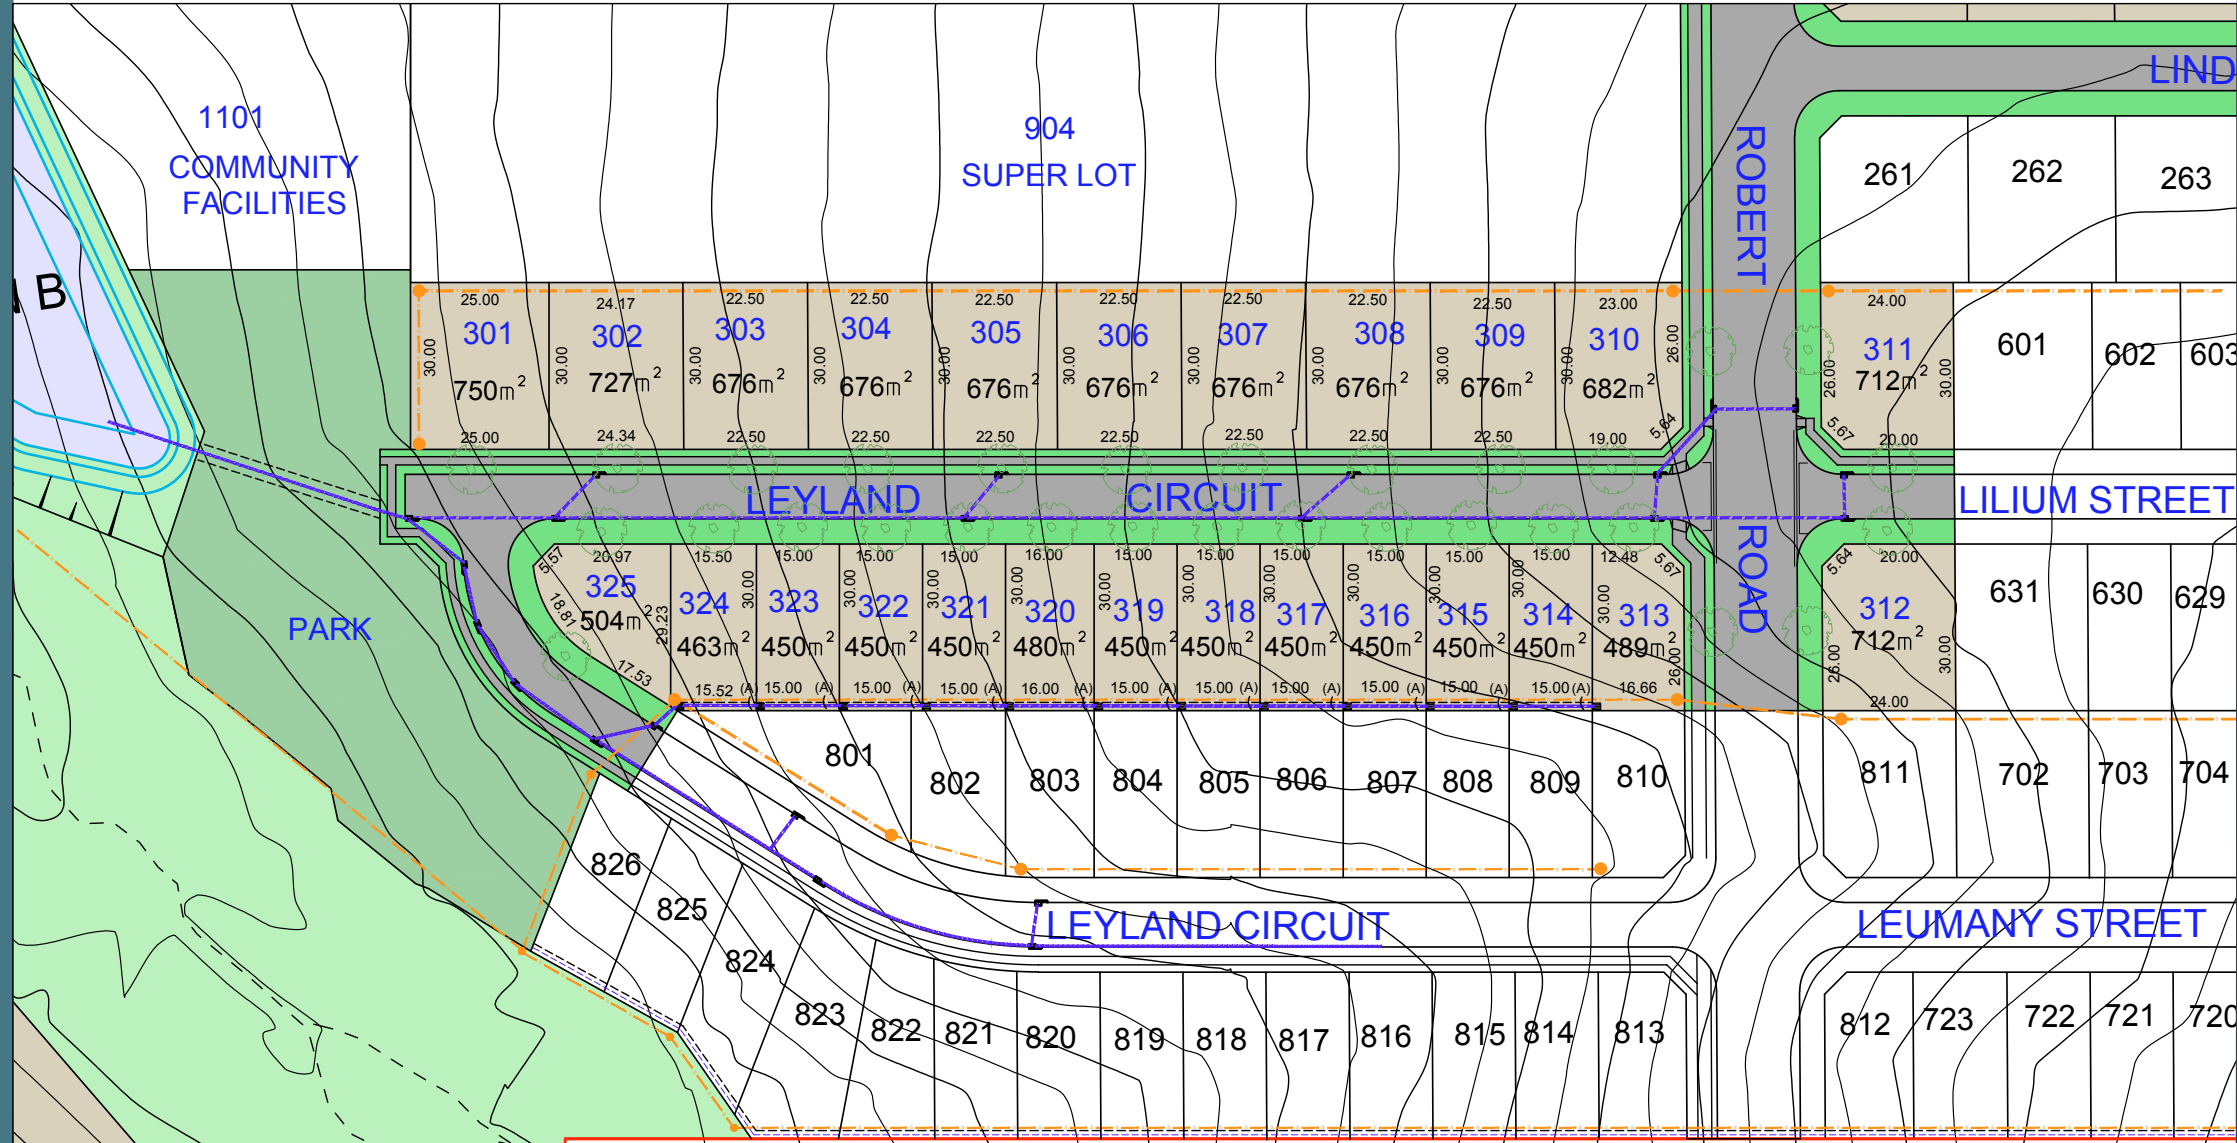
1101
COMMUNITY
FACILITIES

904
SUPER LOT

LIND

ROBERT

ROAD

261 262 263

B

25.00
301
30.00
750m$^2$
25.00

24.17
302
30.00
727m$^2$
24.34

22.50
303
30.00
676m$^2$
22.50

22.50
304
30.00
676m$^2$
22.50

22.50
305
30.00
676m$^2$
22.50

22.50
306
30.00
676m$^2$
22.50

22.50
307
30.00
676m$^2$
22.50

22.50
308
30.00
676m$^2$
22.50

22.50
309
30.00
676m$^2$
22.50

23.00
310
30.00
682m$^2$
26.00
19.00
5.64

24.00
311
26.00
712m$^2$
30.00
5.67
20.00

601 602 603

LEYLAND CIRCUIT

LILIUM STREET

PARK

5.57
20.97
325
18.81
504m$^2$
29.23
17.53
15.52

15.50
324
30.00
463m$^2$
15.00 (A)

15.00
323
30.00
450m$^2$
15.00 (A)

15.00
322
30.00
450m$^2$
15.00 (A)

15.00
321
30.00
450m$^2$
16.00 (A)

16.00
320
30.00
480m$^2$
15.00 (A)

15.00
319
30.00
450m$^2$
15.00 (A)

15.00
318
30.00
450m$^2$
15.00 (A)

15.00
317
30.00
450m$^2$
15.00 (A)

15.00
316
30.00
450m$^2$
15.00 (A)

15.00
315
30.00
450m$^2$
15.00 (A)

15.00
314
30.00
450m$^2$
15.00 (A)

12.48
5.67
313
30.00
489m$^2$
26.00
16.66

5.64
20.00
312
712m$^2$
26.00
30.00
24.00

631 630 629

801 802 803 804 805 806 807 808 809 810 811 702 703 704

826 825 824 823 822 821 820 819 818 817 816 815 814 813

LEYLAND CIRCUIT

LEUMANY STREET

812 723 722 721 720